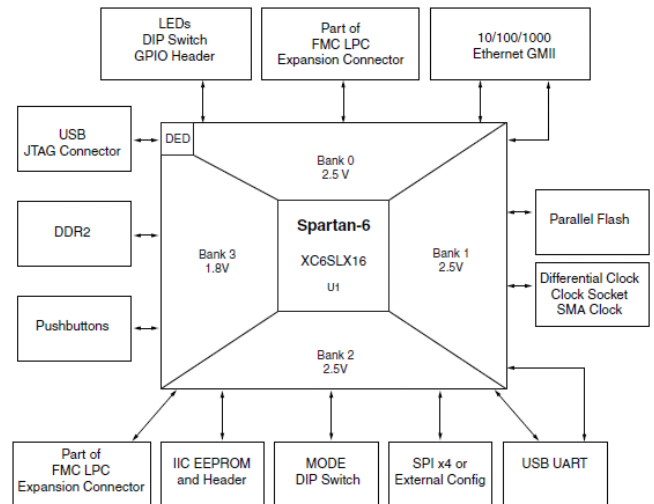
LEDs
DIP Switch
GPIO Header

Part of
FMC LPC
Expansion Connector

10/100/1000
Ethernet GMII

USB
JTAG Connector

DED

Bank 0
2.5 V

DDR2

Bank 3
1.8V

Spartan-6

XC6SLX16

U1

Bank 1
2.5V

Parallel Flash

Differential Clock
Clock Socket
SMA Clock

Pushbuttons

Bank 2
2.5V

Part of
FMC LPC
Expansion Connector

IIC EEPROM
and Header

MODE
DIP Switch

SPI x4 or
External Config

USB UART